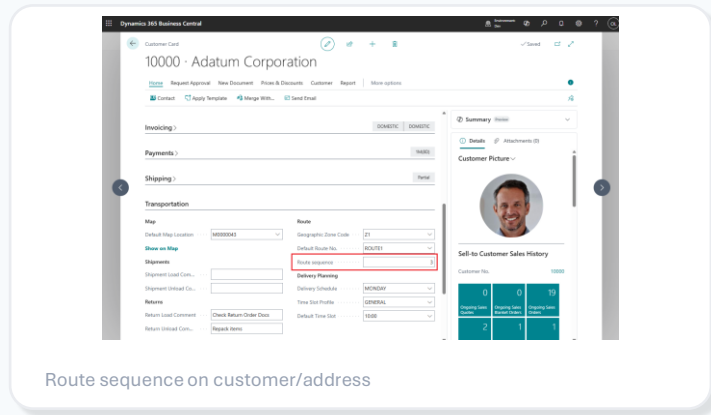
Dynamics 365 Business Central

Customer Card

10000 · Adatum Corporation

✓Saved

Home Request Approval New Document Prices & Discounts Customer Report More options

Contact Apply Template Merge With... Send Email

Invoicing >

DOMESTIC DOMESTIC

Payments >

1M(8D)

Shipping >

Pantai

Transportation

Map

Default Map Location M0000043

Show on Map

Shipments

Shipment Load Com...

Shipment Unload Co...

Returns

Return Load Comment Check Return Order Docs

Return Unload Com... Repack items

Route

Geographic Zone Code 21

Default Route No. ROUTE1

Route sequence 3

Delivery Planning

Delivery Schedule MONDAY

Time Slot Profile GENERAL

Default Time Slot 10:00

Summary Preview

Details Attachments (0)

Customer Picture

Sell-to Customer Sales History

Customer No. 10000

0 Ongoing Sales Quotes

0 Ongoing Sales Blanket Orders

19 Ongoing Sales Orders

2

1

1

Route sequence on customer/address